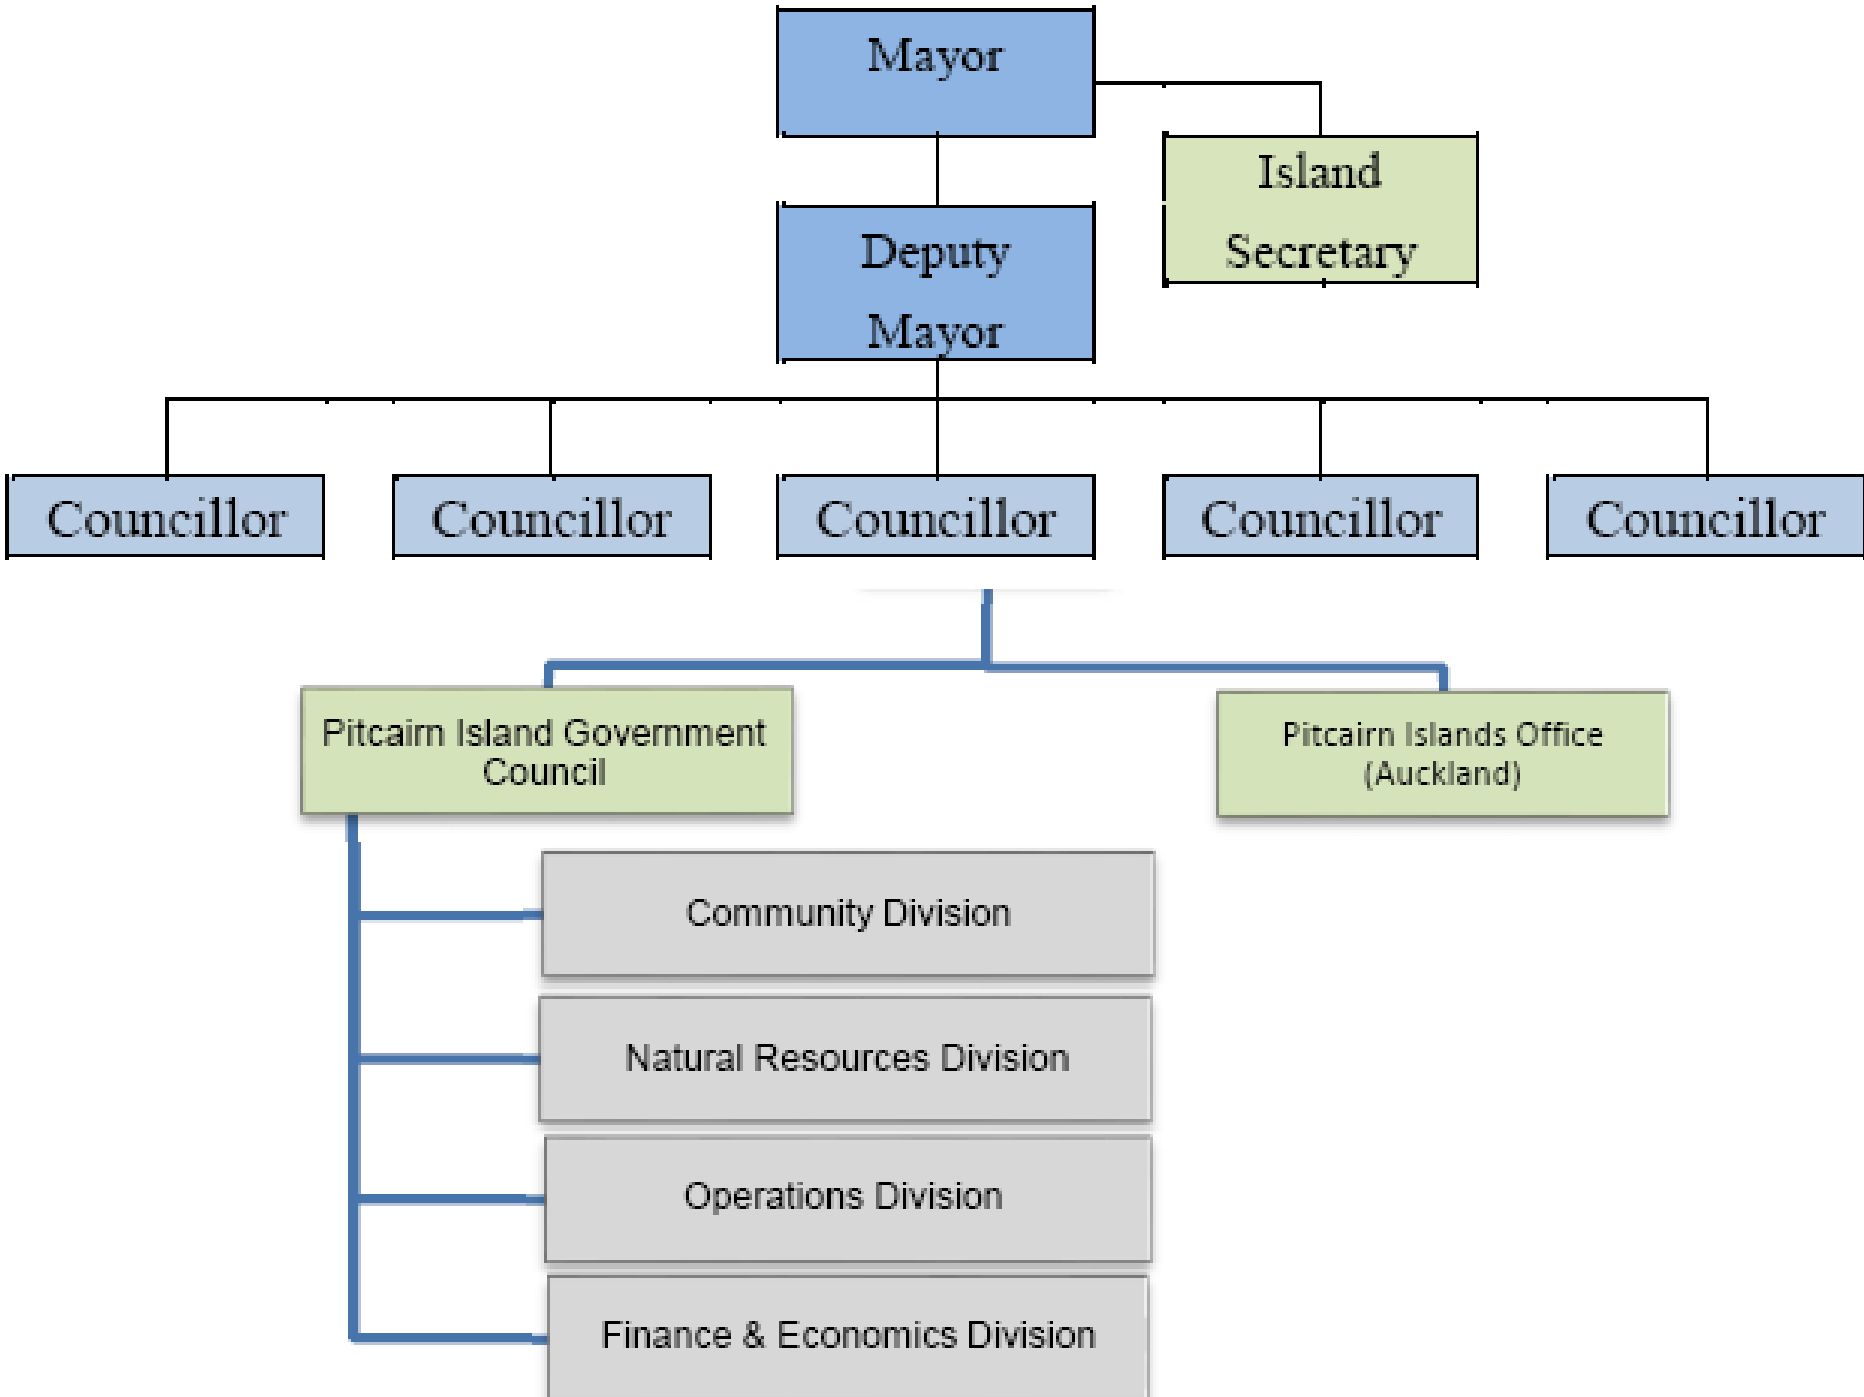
Mayor

Island Secretary

Deputy Mayor

Councillor

Councillor

Councillor

Councillor

Councillor

Pitcairn Island Government Council

Pitcairn Islands Office (Auckland)

Community Division

Natural Resources Division

Operations Division

Finance & Economics Division